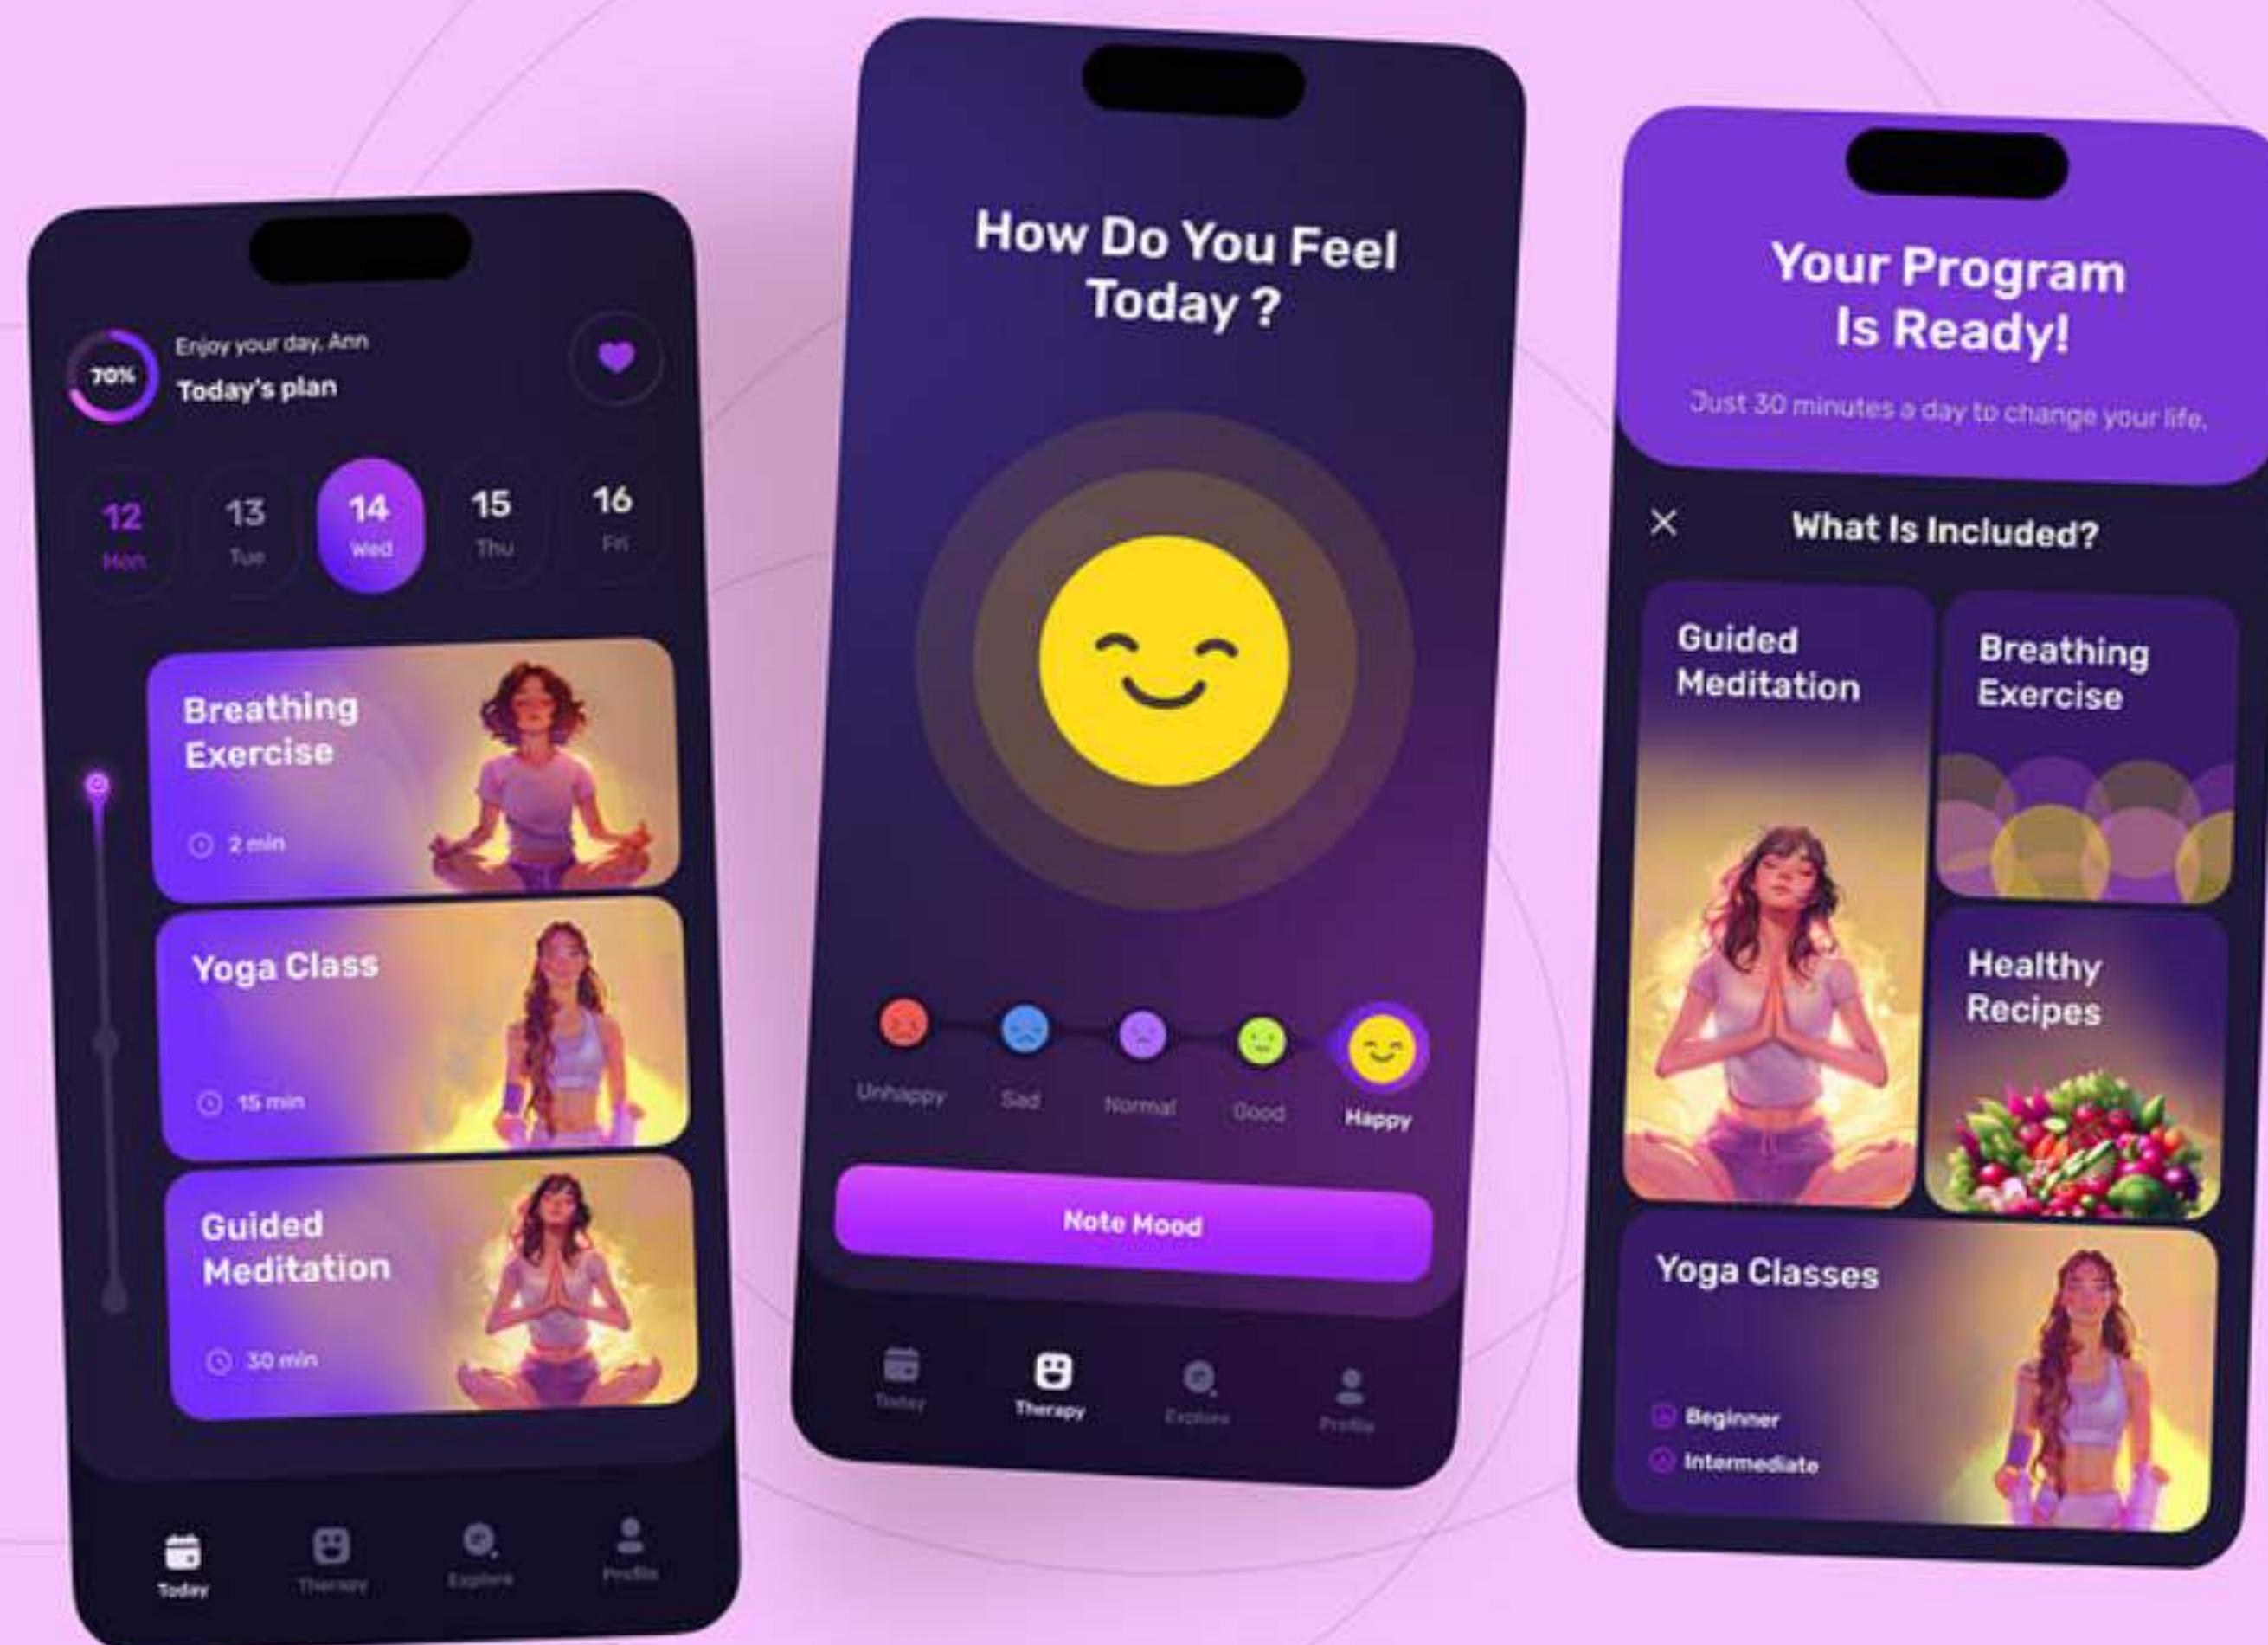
70%

Enjoy your day, Ann

Today's plan

12 Mon

13 Tue

14 Wed

15 Thu

16 Fri

Breathing Exercise

2 min

Yoga Class

15 min

Guided Meditation

30 min

Today

Therapy

Explore

Profile

How Do You Feel Today ?

Unhappy

Sad

Normal

Good

Happy

Note Mood

Today

Therapy

Explore

Profile

Your Program Is Ready!

Just 30 minutes a day to change your life.

What Is Included?

Guided Meditation

Breathing Exercise

Healthy Recipes

Yoga Classes

Beginner

Intermediate